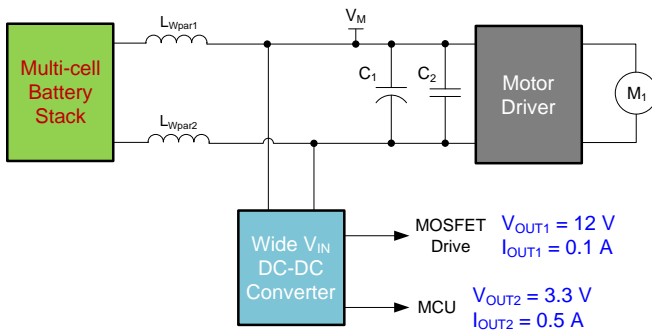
Multi-cell Battery Stack

$L_{Wpar1}$

$L_{Wpar2}$

$V_M$

$C_1$

$C_2$

Motor Driver

$M_1$

Wide $V_{IN}$ DC-DC Converter

MOSFET Drive

$V_{OUT1}$ = 12 V
$I_{OUT1}$ = 0.1 A

MCU

$V_{OUT2}$ = 3.3 V
$I_{OUT2}$ = 0.5 A